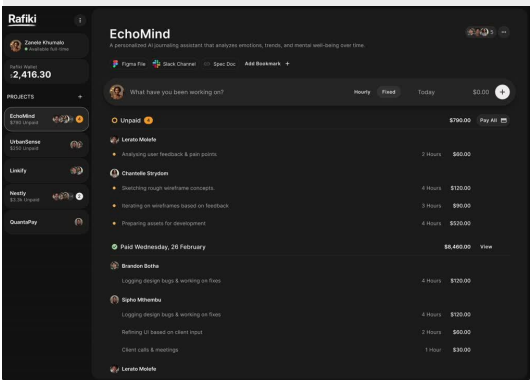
Rafiki

Zanele Khumalo
Available full-time

Rafiki Wallet
$2,416.30

PROJECTS +

EchoMind
$790 Unpaid

UrbanSense
$250 Unpaid

Linkify

Nestly
$3.1k Unpaid

QuantaPay

EchoMind
A personalized AI journaling assistant that analyzes emotions, trends, and mental well-being over time.

Figma File Slack Channel Spec Doc Add Bookmark +

What have you been working on? Hourly Fixed Today $0.00 +

Unpaid 3 $790.00 Pay All

Lerato Molefe
Analysing user feedback & pain points 2 Hours $60.00

Chantelle Strydom
Sketching rough wireframe concepts. 4 Hours $120.00
Iterating on wireframes based on feedback 3 Hours $90.00
Preparing assets for development 6 Hours $520.00

Paid Wednesday, 26 February $8,460.00 View

Brandon Botha
Logging design bugs & working on fixes 4 Hours $120.00

Sipho Mthembu
Logging design bugs & working on fixes 4 Hours $120.00
Refining UI based on client input 2 Hours $60.00
Client calls & meetings 1 Hour $30.00

Lerato Molefe